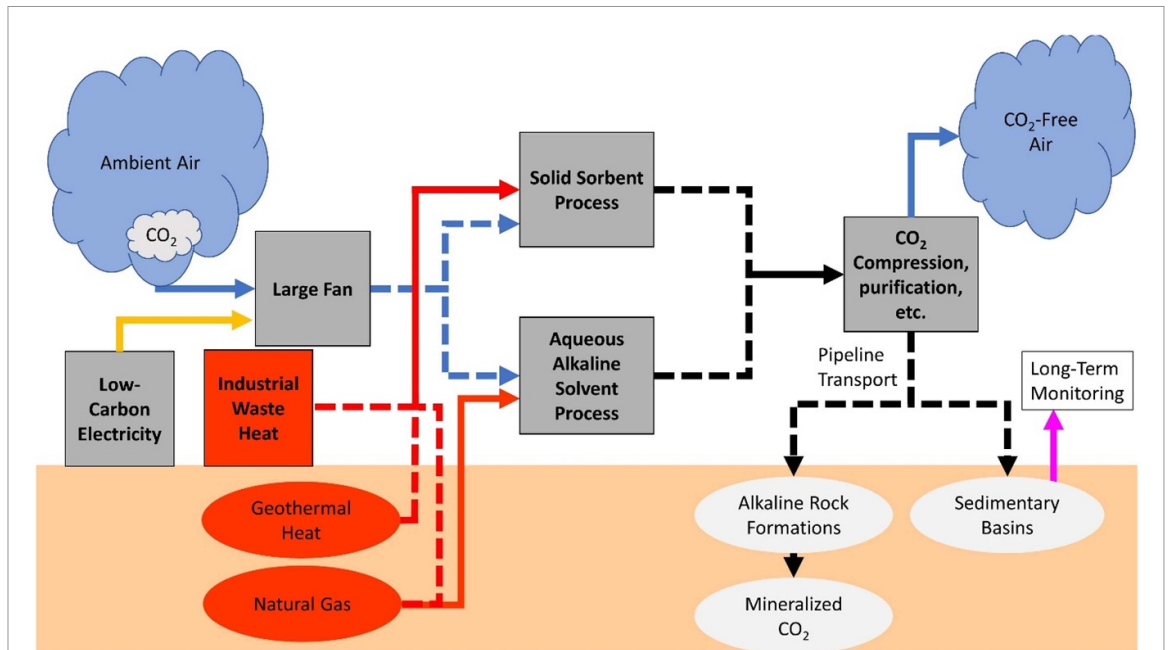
Ambient Air

$CO_2$

Large Fan

Low-Carbon Electricity

Industrial Waste Heat

Geothermal Heat

Natural Gas

Solid Sorbent Process

Aqueous Alkaline Solvent Process

$CO_2$ Compression, purification, etc.

$CO_2$-Free Air

Pipeline Transport

Long-Term Monitoring

Alkaline Rock Formations

Sedimentary Basins

Mineralized $CO_2$